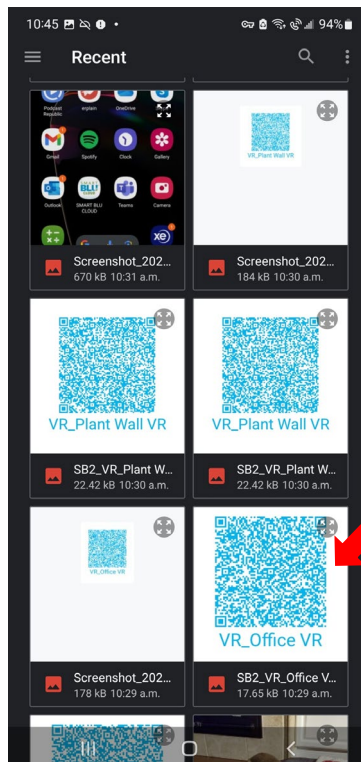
10:45 94%

Recent

Podcast Republic
ergtain
OneDrive
Gmail
Spotify
Clock
Gallery
Outlook
SMART BLU CLOUD
Teams
Camera

Screenshot_202...
670 kB 10:31 a.m.

VR_Plant Wall VR

Screenshot_202...
184 kB 10:30 a.m.

VR_Plant Wall VR

SB2_VR_Plant W...
22.42 kB 10:30 a.m.

VR_Plant Wall VR

SB2_VR_Plant W...
22.42 kB 10:30 a.m.

VR_Office VR

Screenshot_202...
178 kB 10:29 a.m.

VR_Office VR

SB2_VR_Office V...
17.65 kB 10:29 a.m.